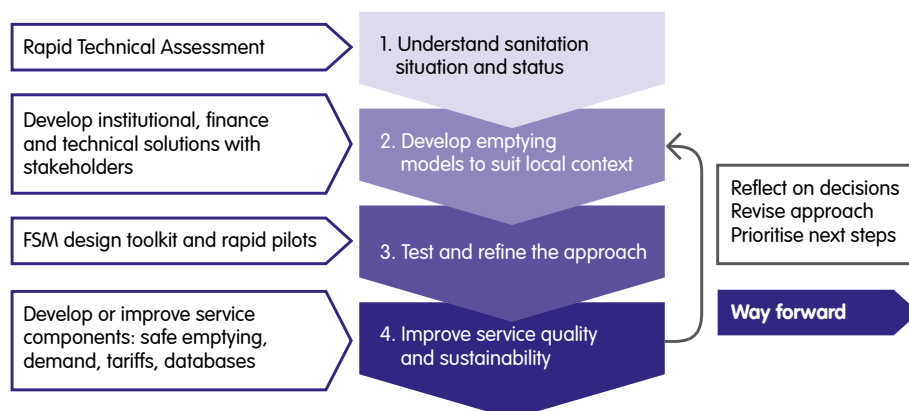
Rapid Technical Assessment

1. Understand sanitation situation and status

Develop institutional, finance and technical solutions with stakeholders

2. Develop emptying models to suit local context

FSM design toolkit and rapid pilots

3. Test and refine the approach

Develop or improve service components: safe emptying, demand, tariffs, databases

4. Improve service quality and sustainability

Reflect on decisions
Revise approach
Prioritise next steps

Way forward